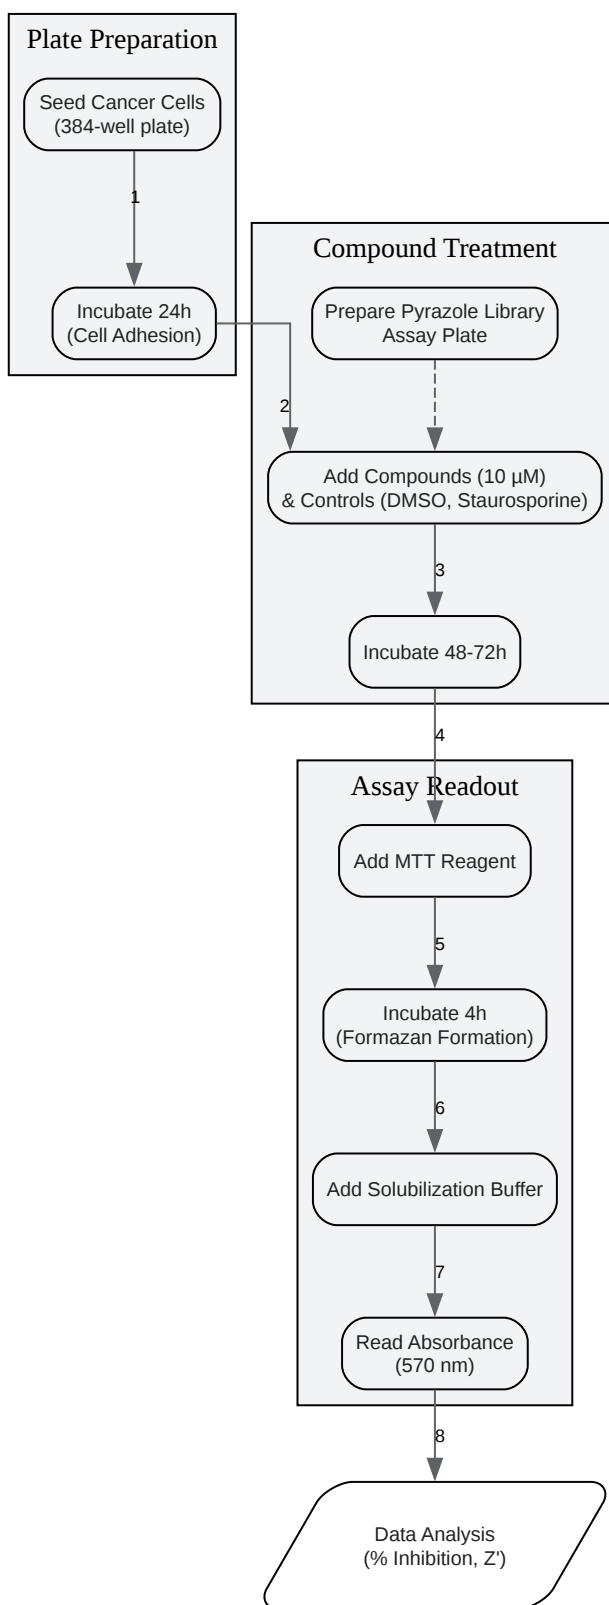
Plate Preparation

Seed Cancer Cells (384-well plate)

1

Incubate 24h (Cell Adhesion)

Compound Treatment

Prepare Pyrazole Library Assay Plate

2

Add Compounds (10 µM) & Controls (DMSO, Staurosporine)

3

Incubate 48-72h

4

Assay Readout

Add MTT Reagent

5

Incubate 4h (Formazan Formation)

6

Add Solubilization Buffer

7

Read Absorbance (570 nm)

8

Data Analysis (% Inhibition, Z')